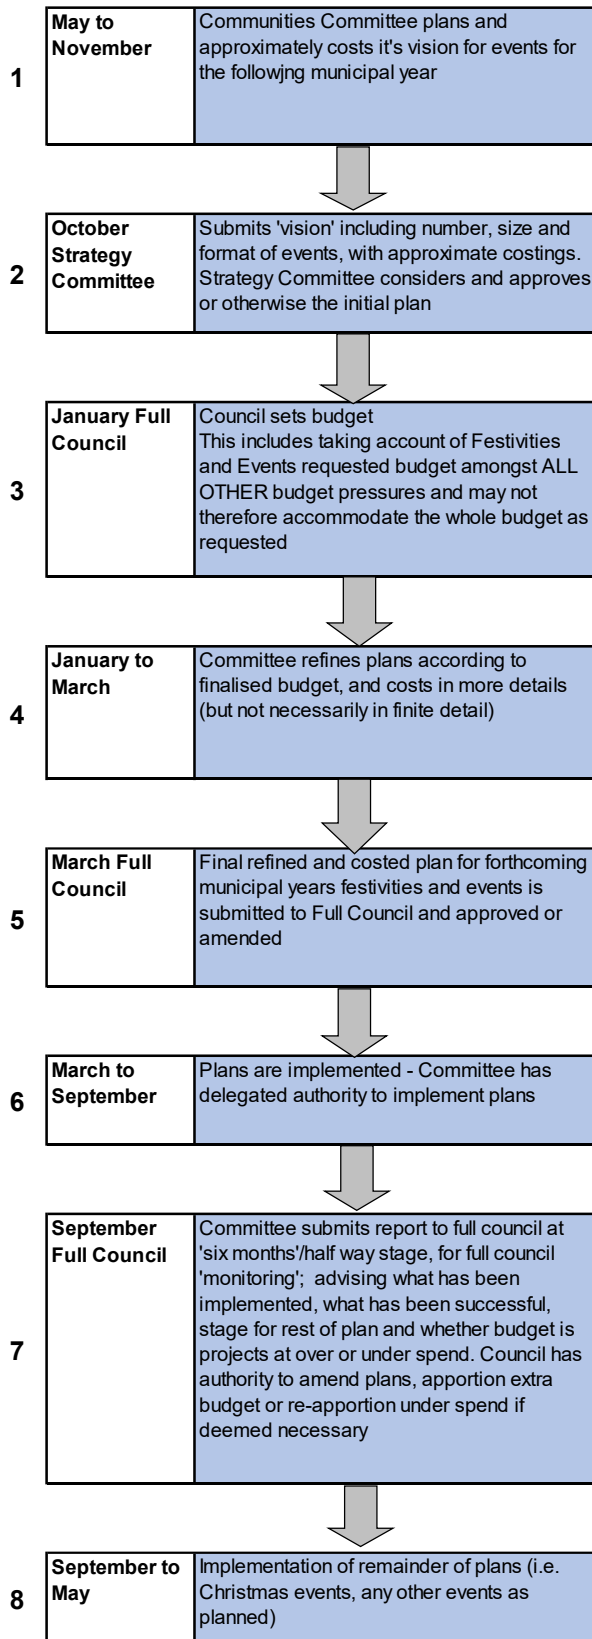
1

**May to November**

Communities Committee plans and approximately costs it's vision for events for the followjng municipal year

2

**October Strategy Committee**

Submits 'vision' including number, size and format of events, with approximate costings. Strategy Committee considers and approves or otherwise the initial plan

3

**January Full Council**

Council sets budget
This includes taking account of Festivities and Events requested budget amongst ALL OTHER budget pressures and may not therefore accommodate the whole budget as requested

4

**January to March**

Committee refines plans according to finalised budget, and costs in more details (but not necessarily in finite detail)

5

**March Full Council**

Final refined and costed plan for forthcoming municipal years festivities and events is submitted to Full Council and approved or amended

6

**March to September**

Plans are implemented - Committee has delegated authority to implement plans

7

**September Full Council**

Committee submits report to full council at 'six months'/half way stage, for full council 'monitoring'; advising what has been implemented, what has been successful, stage for rest of plan and whether budget is projects at over or under spend. Council has authority to amend plans, apportion extra budget or re-apportion under spend if deemed necessary

8

**September to May**

Implementation of remainder of plans (i.e. Christmas events, any other events as planned)